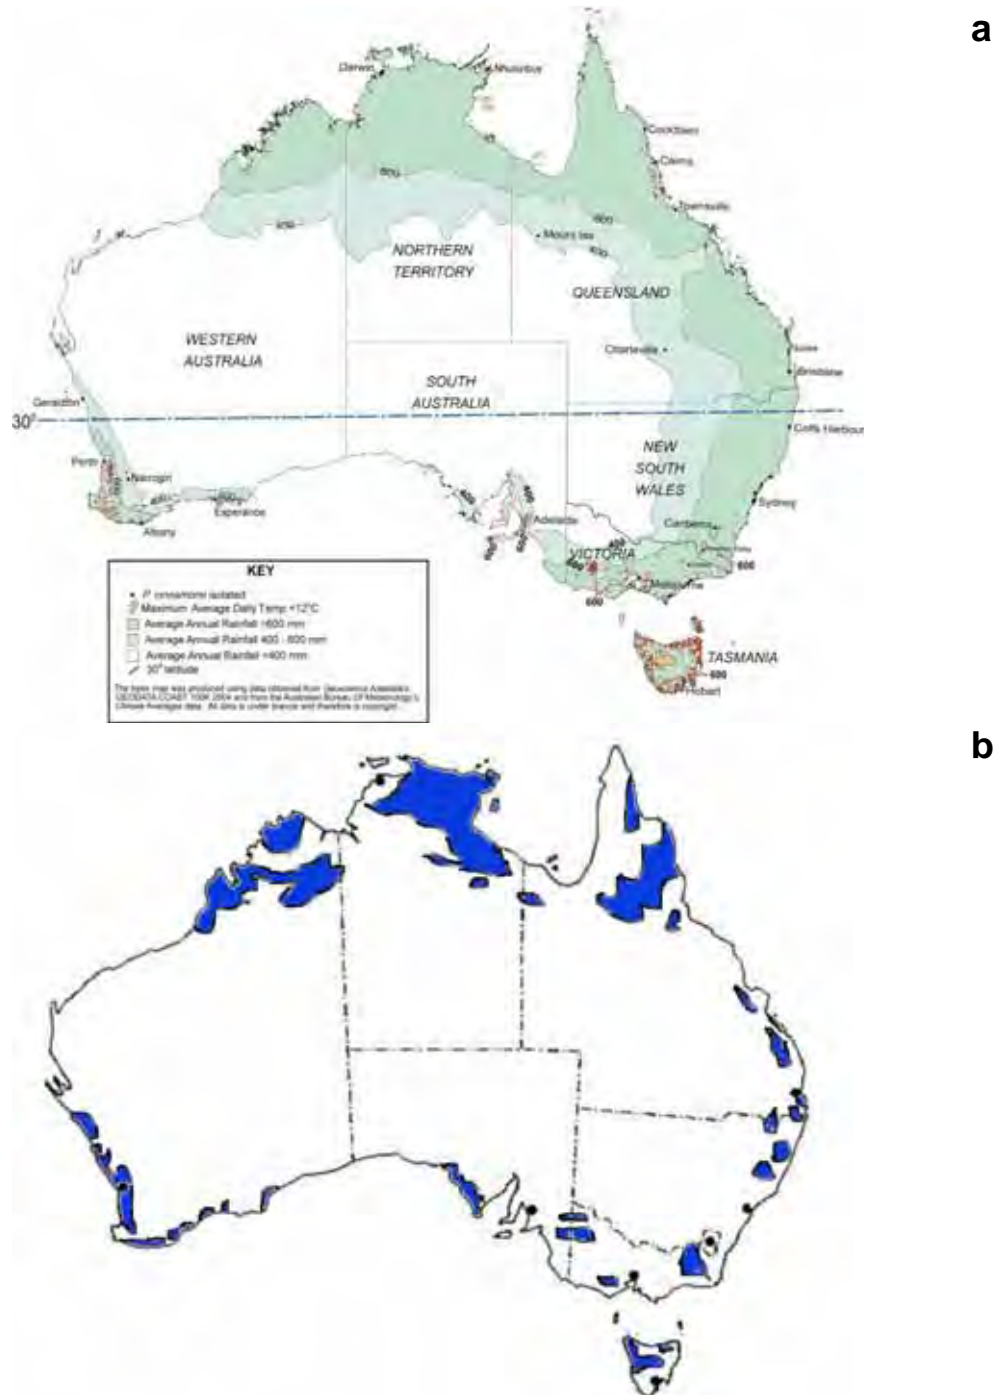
a

Darwin
Nhulunbuy
Cooktown
Cairns
800
Townsville
400
800
Mount Isa
400
NORTHERN TERRITORY
QUEENSLAND
WESTERN AUSTRALIA
Charleville
Noosa
Brisbane
SOUTH AUSTRALIA
Geraldton
30°
Coffs Harbour
NEW SOUTH WALES
Perth
Narrogin
400
Esperance
Albany
Adelaide
Sydney
Canberra
400
400
800
VICTORIA
800
Melbourne
800
TASMANIA
800
Hobart

KEY
P. cinnamomi isolated
Maximum Average Daily Temp <12°C
Average Annual Rainfall >800 mm
Average Annual Rainfall 400 - 800 mm
Average Annual Rainfall <400 mm
30° latitude
The base map was produced using data obtained from Geoscience Australia's GEODATA COAST 100K 2004 and from the Australian Bureau of Meteorology's Climate Averages data. All data is under licence and therefore is copyright.

b